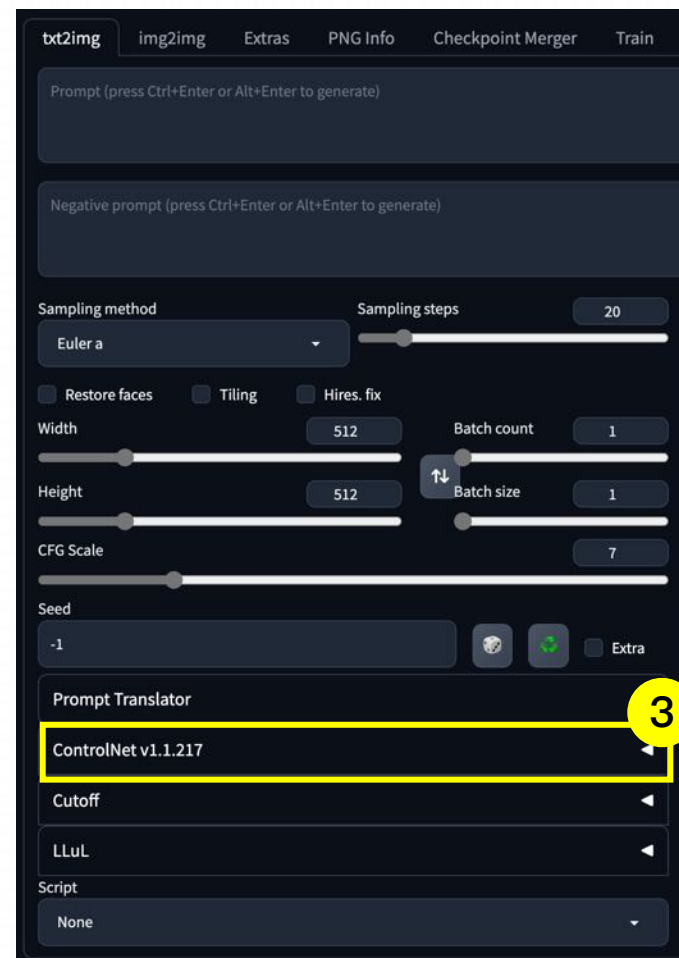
txt2img img2img Extras PNG Info Checkpoint Merger Train

Prompt (press Ctrl+Enter or Alt+Enter to generate)

Negative prompt (press Ctrl+Enter or Alt+Enter to generate)

Sampling method
Euler a

Sampling steps
20

Restore faces Tiling Hires. fix

Width
512

Batch count
1

Height
512

Batch size
1

CFG Scale
7

Seed
-1

Extra

Prompt Translator

3

ControlNet v1.1.217

Cutoff

LLuL

Script
None